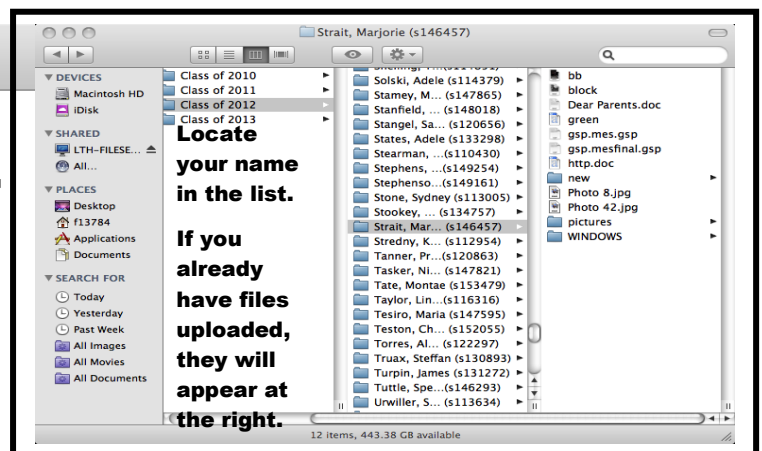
Strait, Marjorie (s146457)

DEVICES
Macintosh HD
iDisk
SHARED
LTH-FILESE...
All...
PLACES
Desktop
f13784
Applications
Documents
SEARCH FOR
Today
Yesterday
Past Week
All Images
All Movies
All Documents

Class of 2010
Class of 2011
Class of 2012
Class of 2013

Locate your name in the list.

If you already have files uploaded, they will appear at the right.

Solski, Adele (s114379)
Stamey, M... (s147865)
Stanfield, ... (s148018)
Stangel, Sa... (s120656)
States, Adele (s133298)
Stearman, ...(s110430)
Stephens, ...(s149254)
Stephenso...(s149161)
Stone, Sydney (s113005)
Stookey, ... (s134757)
Strait, Mar... (s146457)
Stredny, K... (s112954)
Tanner, Pr...(s120863)
Tasker, Ni... (s147821)
Tate, Montae (s153479)
Taylor, Lin...(s116316)
Tesiro, Maria (s147595)
Teston, Ch... (s152055)
Torres, Al... (s122297)
Truax, Steffan (s130893)
Turpin, James (s131272)
Tuttle, Spe...(s146293)
Urwiller, S... (s113634)

bb
block
Dear Parents.doc
green
gsp.mes.gsp
gsp.mesfinal.gsp
http.doc
new
Photo 8.jpg
Photo 42.jpg
pictures
WINDOWS

12 items, 443.38 GB available